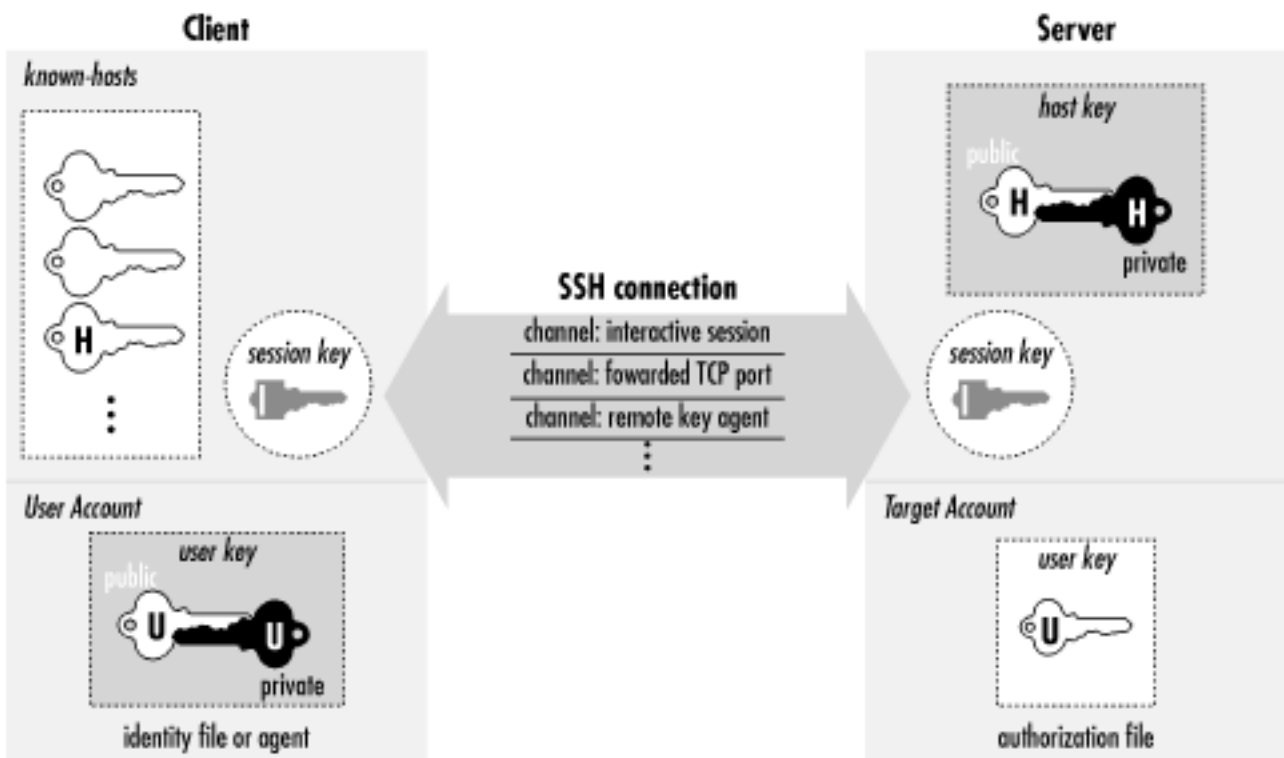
Client

known-hosts

H

⋮

session key

User Account

user key

public

U

U

private

identity file or agent

SSH connection

channel: interactive session

channel: fowarded TCP port

channel: remote key agent

⋮

Server

host key

public

H

H

private

session key

Target Account

user key

U

authorization file